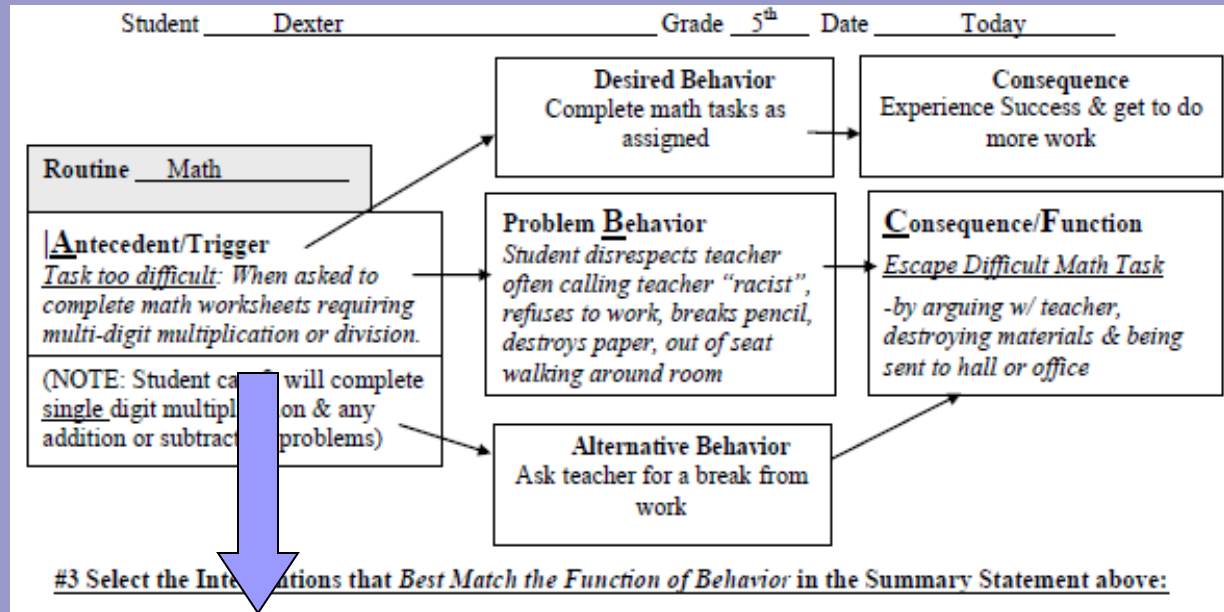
Student Dexter Grade $5^{th}$ Date Today

Desired Behavior
Complete math tasks as assigned

Consequence
Experience Success & get to do more work

Routine Math

|Antecedent/Trigger
Task too difficult: When asked to complete math worksheets requiring multi-digit multiplication or division.

Problem Behavior
Student disrespects teacher often calling teacher "racist", refuses to work, breaks pencil, destroys paper, out of seat walking around room

Consequence/Function
Escape Difficult Math Task

-by arguing w/ teacher, destroying materials & being sent to hall or office

(NOTE: Student ca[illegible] will complete single digit multipl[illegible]on & any addition or subtrac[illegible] problems)

Alternative Behavior
Ask teacher for a break from work

#3 Select the Inte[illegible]tions that Best Match the Function of Behavior in the Summary Statement above: